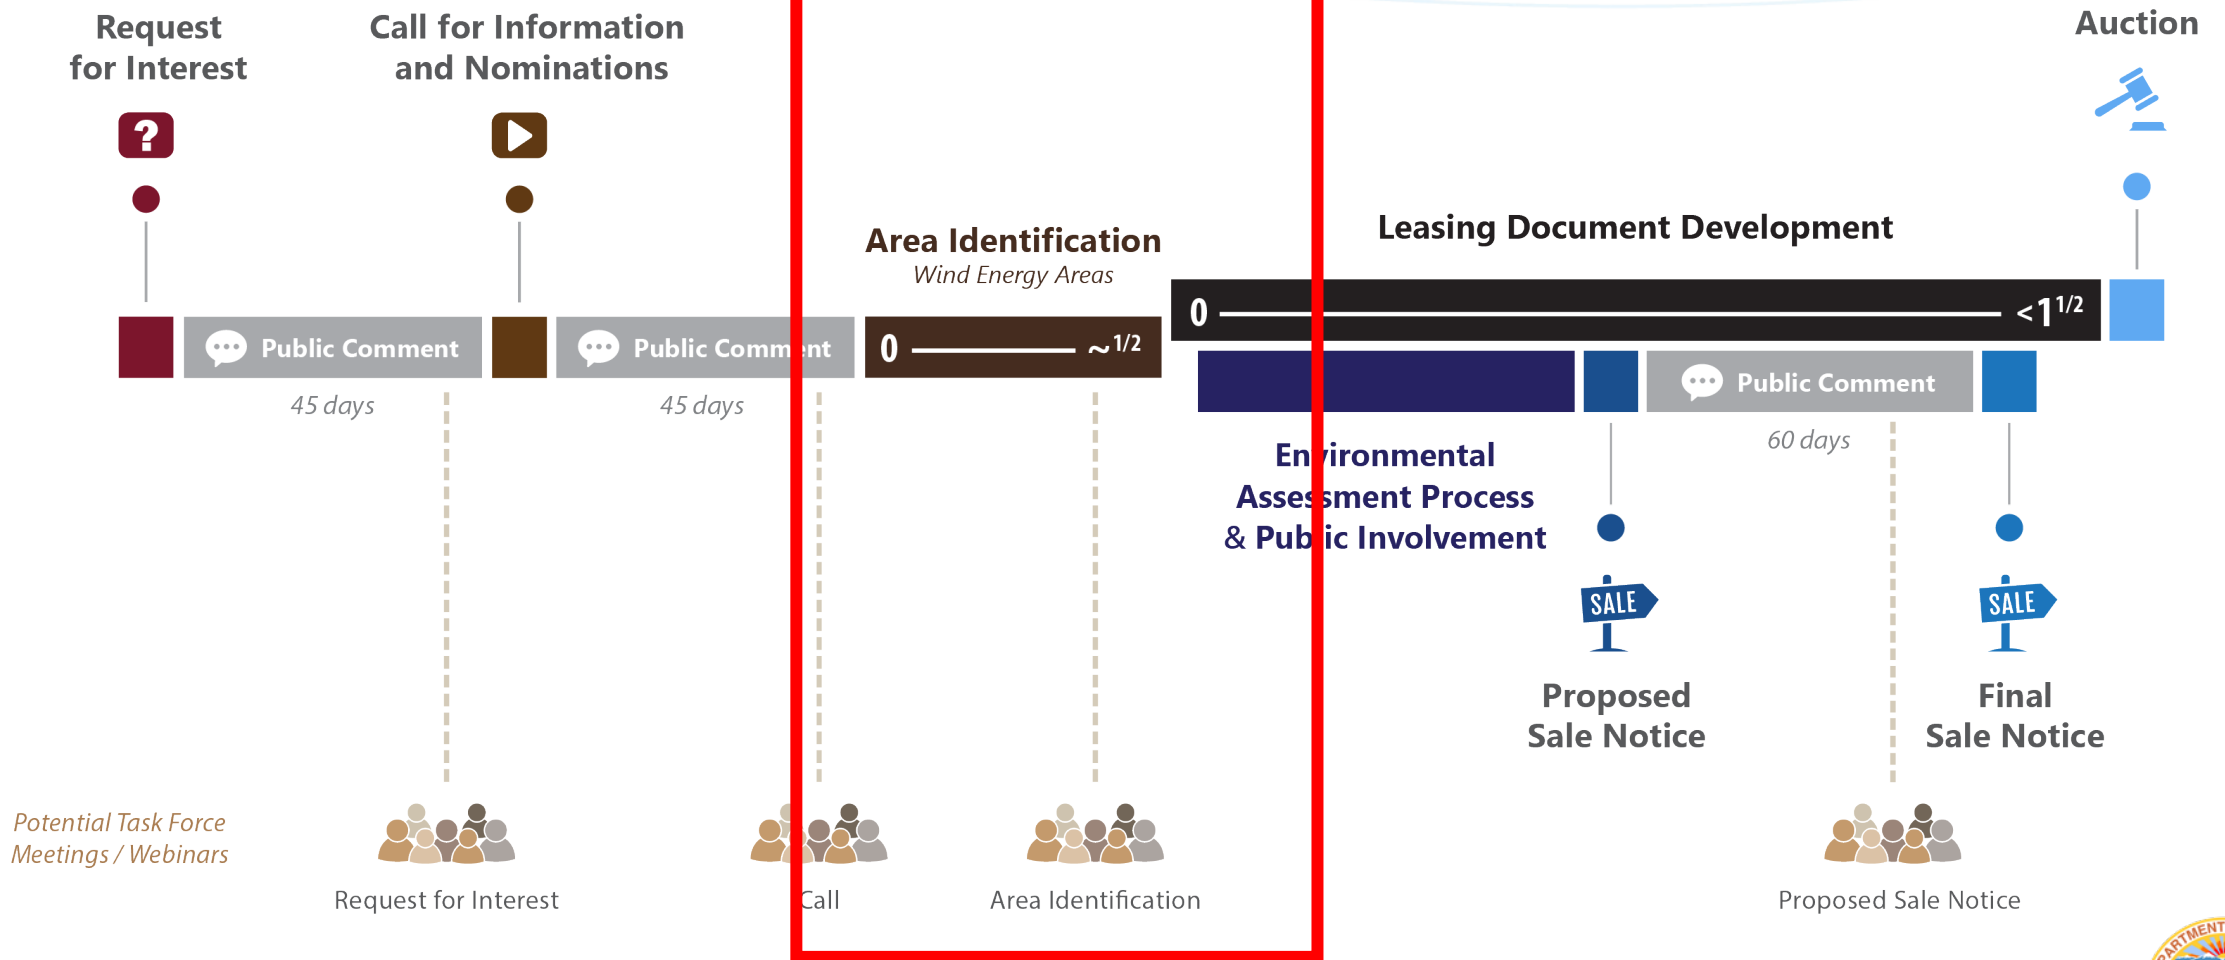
Request for Interest

Call for Information and Nominations

Auction

Area Identification
Wind Energy Areas

Leasing Document Development

Public Comment

45 days

Public Comm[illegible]nt

45 days

0 ~1/2

0 <$1^{1/2}$

Public Comment

60 days

En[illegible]ironmental Asses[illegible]ment Process & Pub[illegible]ic Involvement

SALE

SALE

Proposed Sale Notice

Final Sale Notice

Potential Task Force Meetings / Webinars

Request for Interest

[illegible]all

Area Identification

Proposed Sale Notice

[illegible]ARTMENT